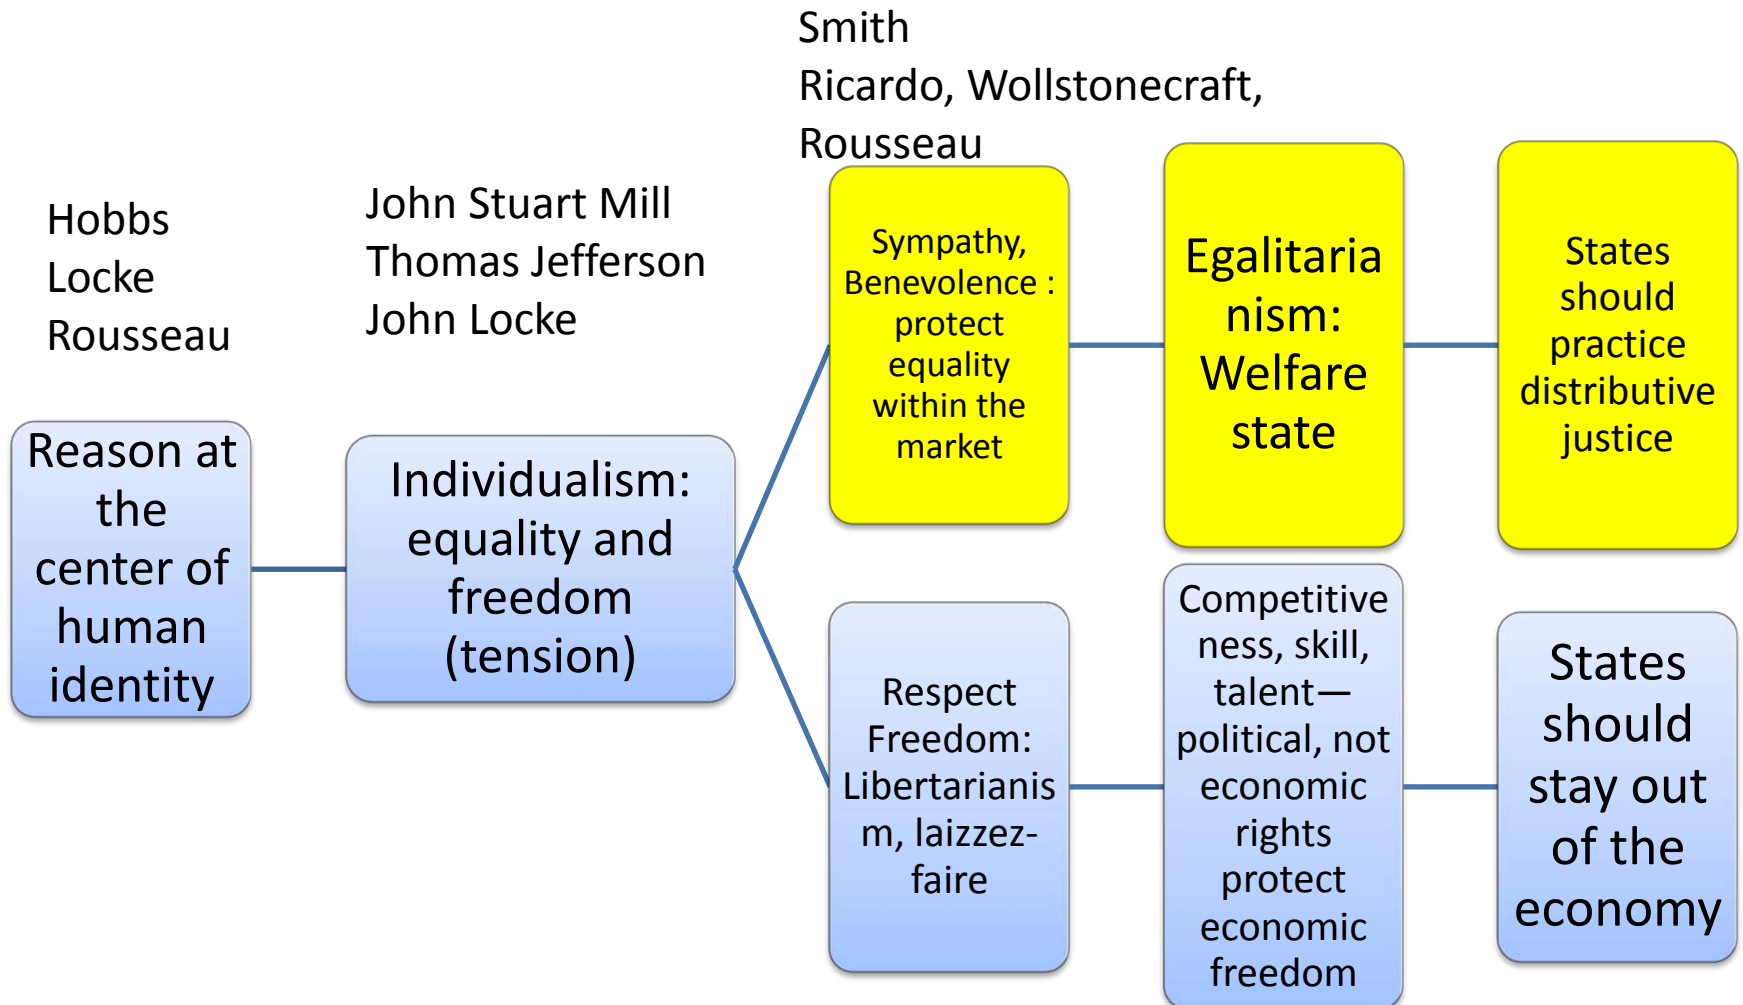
Hobbs
Locke
Rousseau

Reason at the center of human identity

John Stuart Mill
Thomas Jefferson
John Locke

Individualism: equality and freedom (tension)

Smith
Ricardo, Wollstonecraft, Rousseau

Sympathy, Benevolence : protect equality within the market

Egalitarianism: Welfare state

States should practice distributive justice

Respect Freedom: Libertarianism, laizzez-faire

Competitiveness, skill, talent—political, not economic rights protect economic freedom

States should stay out of the economy